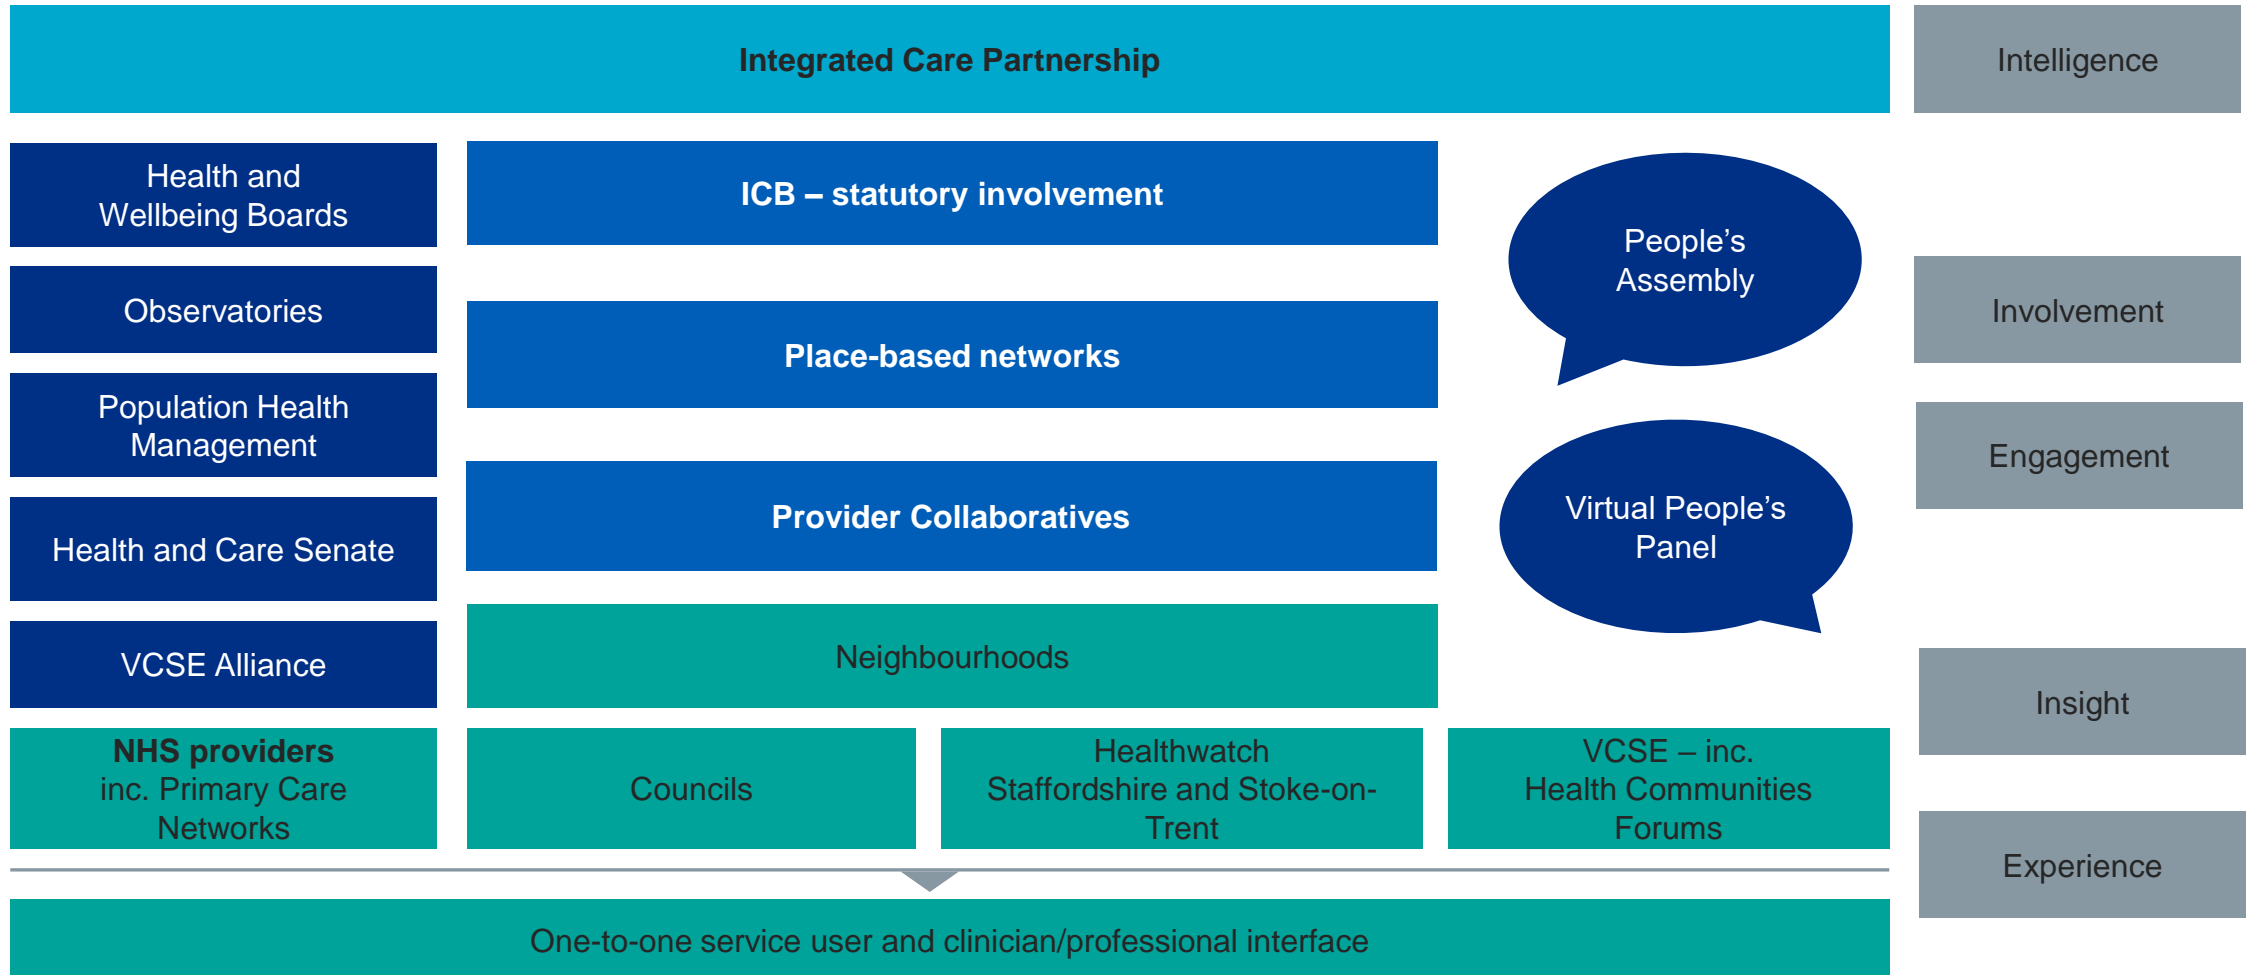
Integrated Care Partnership

Intelligence

Health and Wellbeing Boards

Observatories

Population Health Management

Health and Care Senate

VCSE Alliance

ICB – statutory involvement

Place-based networks

Provider Collaboratives

Neighbourhoods

People's Assembly

Virtual People's Panel

Involvement

Engagement

Insight

Experience

NHS providers inc. Primary Care Networks

Councils

Healthwatch Staffordshire and Stoke-on-Trent

VCSE – inc. Health Communities Forums

One-to-one service user and clinician/professional interface